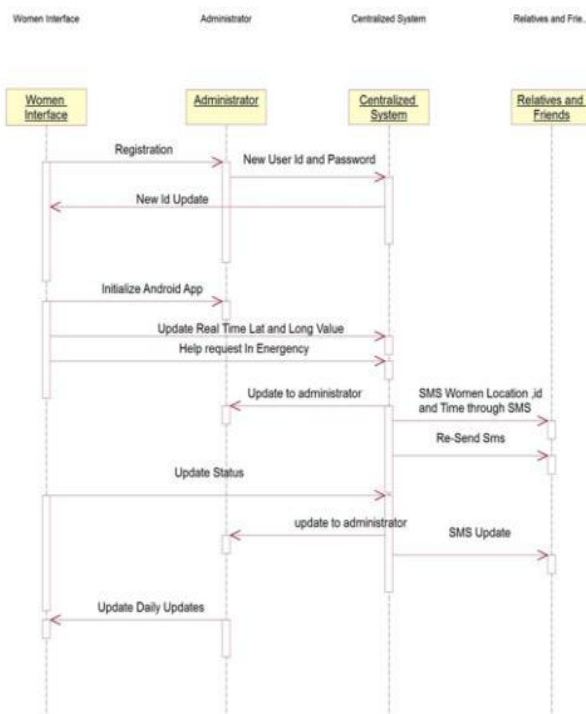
Women Interface

Administrator

Centralized System

Relatives and Frie...

Women Interface

Administrator

Centralized System

Relatives and Friends

Registration

New User Id and Password

New Id Update

Initialize Android App

Update Real Time Lat and Long Value

Help request In Energency

Update to administrator

SMS Women Location ,id and Time through SMS

Re-Send Sms

Update Status

update to administrator

SMS Update

Update Daily Updates